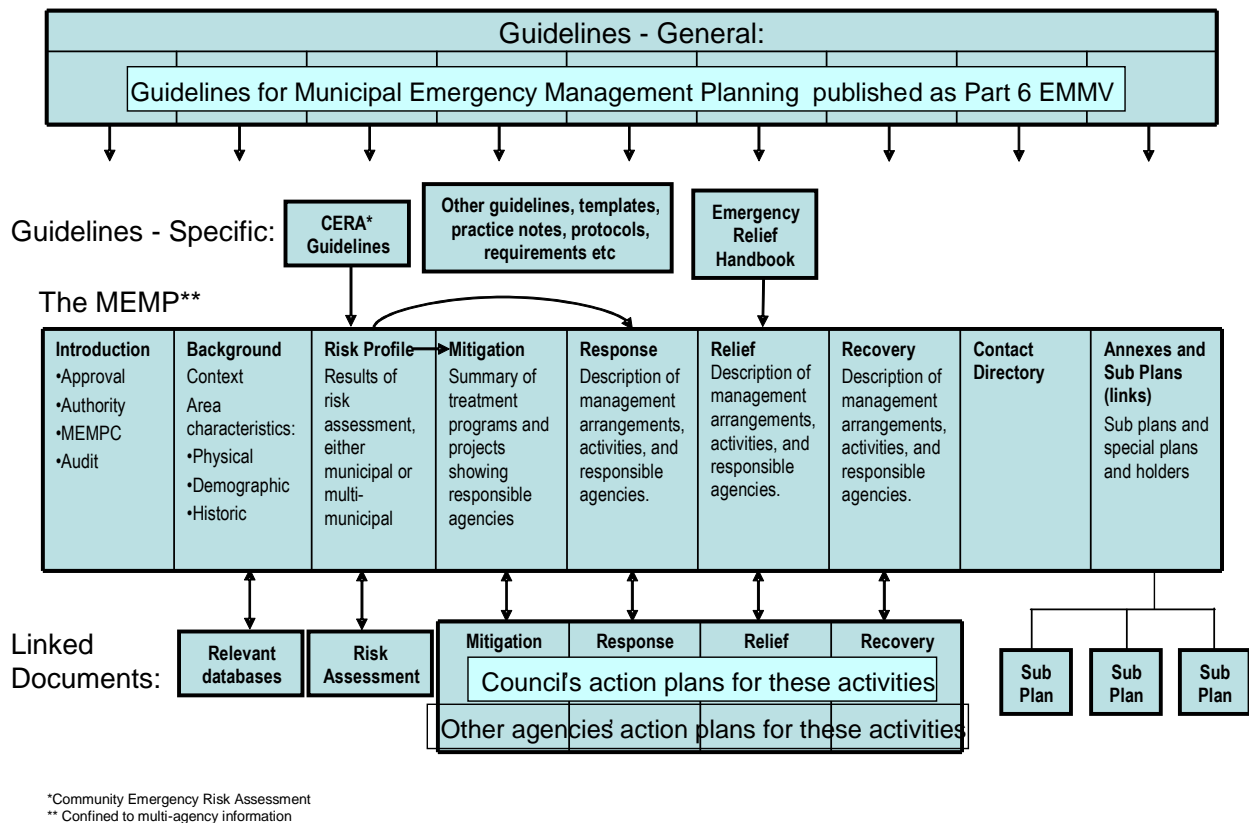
Guidelines - General:

Guidelines for Municipal Emergency Management Planning published as Part 6 EMMV

Guidelines - Specific:

CERA* Guidelines

Other guidelines, templates, practice notes, protocols, requirements etc

Emergency Relief Handbook

The MEMP**

| Introduction | Background | Risk Profile | Mitigation | Response | Relief | Recovery | Contact Directory | Annexes and Sub Plans (links) |
|---|---|---|---|---|---|---|---|---|
| •Approval •Authority •MEMPC •Audit | Context Area characteristics: •Physical •Demographic •Historic | Results of risk assessment, either municipal or multi-municipal | Summary of treatment programs and projects showing responsible agencies | Description of management arrangements, activities, and responsible agencies. | Description of management arrangements, activities, and responsible agencies. | Description of management arrangements, activities, and responsible agencies. | | Sub plans and special plans and holders |

Linked Documents:

Relevant databases

Risk Assessment

| Mitigation | Response | Relief | Recovery |
|---|---|---|---|

Council's action plans for these activities

Other agencies' action plans for these activities

Sub Plan

Sub Plan

Sub Plan

*Community Emergency Risk Assessment
** Confined to multi-agency information